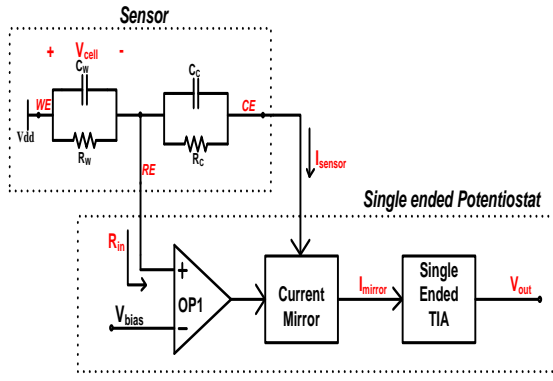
Sensor

+ $V_{cell}$ -

$C_W$

$C_C$

WE

CE

Vdd

$R_W$

$R_C$

RE

$I_{sensor}$

Single ended Potentiostat

$R_{in}$

+

OP1

$V_{bias}$

-

Current Mirror

$I_{mirror}$

Single Ended TIA

$V_{out}$